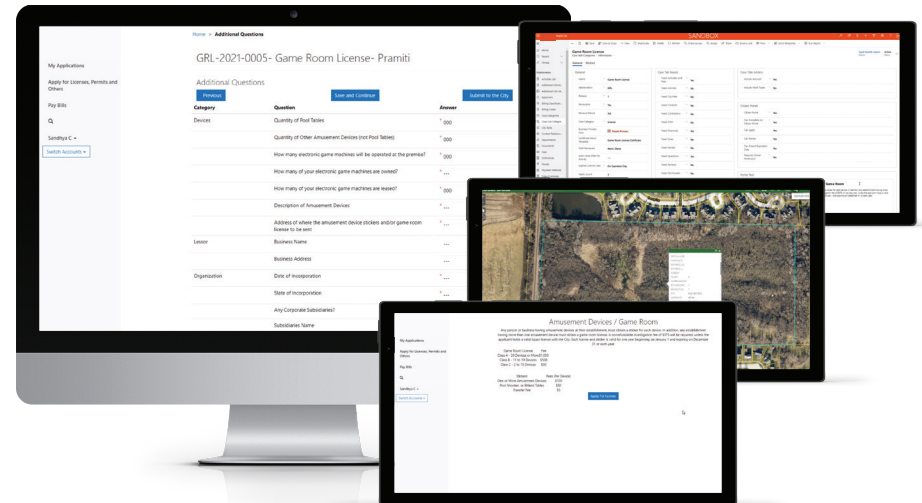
Home > Additional Questions

GRL-2021-0005- Game Room License- Pramiti

Additional Questions

Previous

Save and Continue

Submit to the City

My Applications

Apply for Licenses, Permits and Others

Pay Bills

Sandhya C

Switch Accounts

| Category | Question | Answer |
|---|---|---|
| Devices | Quantity of Pool Tables: | 000 |
| | Quantity of Other Amusement Devices (not Pool Tables): | 000 |
| | How many electronic game machines will be operated at the premise? | 000 |
| | How many of your electronic game machines are owned? | ... |
| | How many of your electronic game machines are leased? | ... |
| | Description of Amusement Devices: | ... |
| | Address of where the amusement device stickers and/or game room license to be sent: | ... |
| Lessor | Business Name | ... |
| | Business Address | ... |
| Organization | Date of Incorporation | ... |
| | State of Incorporation | ... |
| | Any Corporate Subsidiaries? | ... |
| | Subsidiaries Name | ... |

SANDBOX

Game Room License

Game Room

Amusement Devices / Game Room

My Applications

Apply for Licenses, Permits and Others

Pay Bills

Sandhya C

Switch Accounts

Apply for License